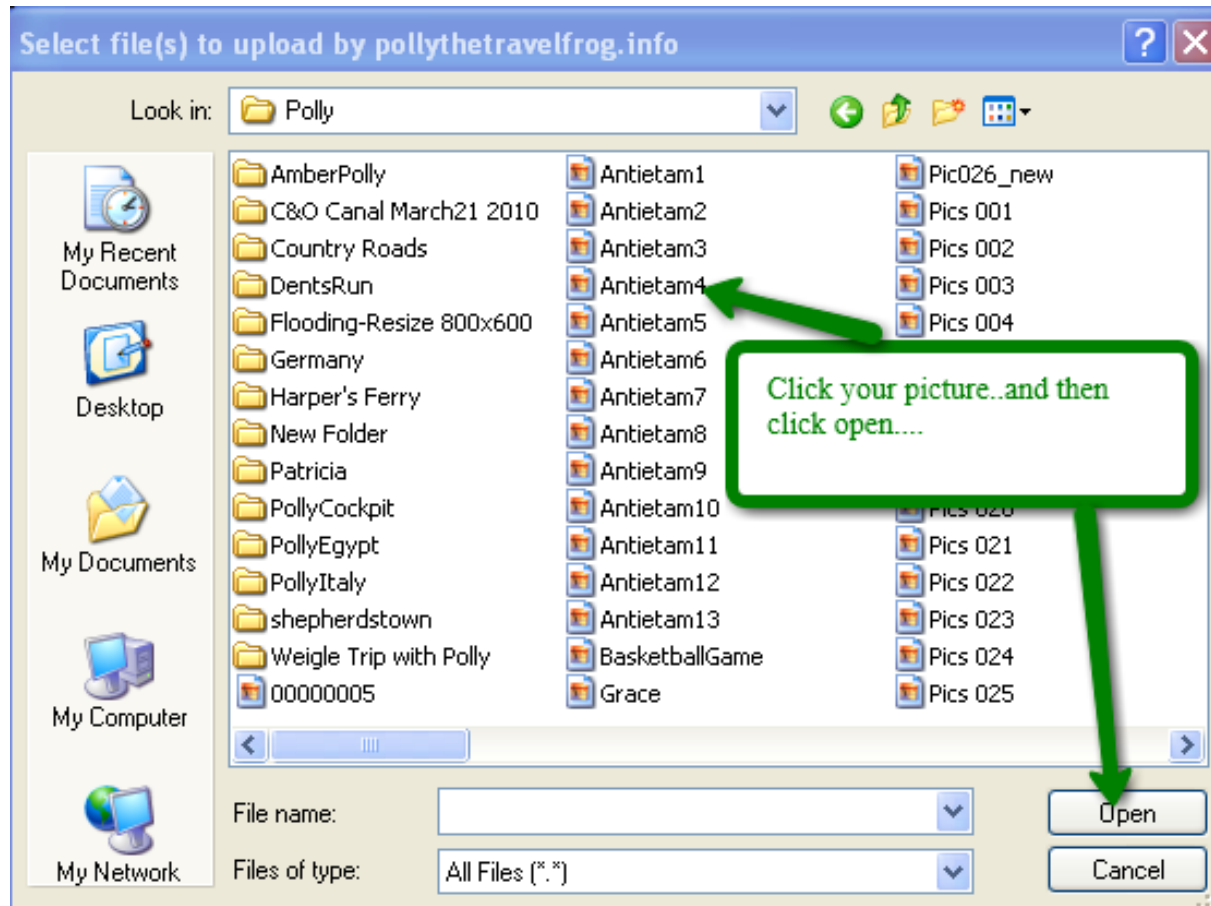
Select file(s) to upload by pollythetravelfrog.info

Look in: Polly

My Recent Documents

Desktop

My Documents

My Computer

My Network

AmberPolly
C&O Canal March21 2010
Country Roads
DentsRun
Flooding-Resize 800x600
Germany
Harper's Ferry
New Folder
Patricia
PollyCockpit
PollyEgypt
PollyItaly
shepherdstown
Weigle Trip with Polly
00000005

Antietam1
Antietam2
Antietam3
Antietam4
Antietam5
Antietam6
Antietam7
Antietam8
Antietam9
Antietam10
Antietam11
Antietam12
Antietam13
BasketballGame
Grace

Pic026_new
Pics 001
Pics 002
Pics 003
Pics 004
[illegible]
Pics 021
Pics 022
Pics 023
Pics 024
Pics 025

Click your picture..and then click open....

File name:

Files of type: All Files (*.*)

Open

Cancel